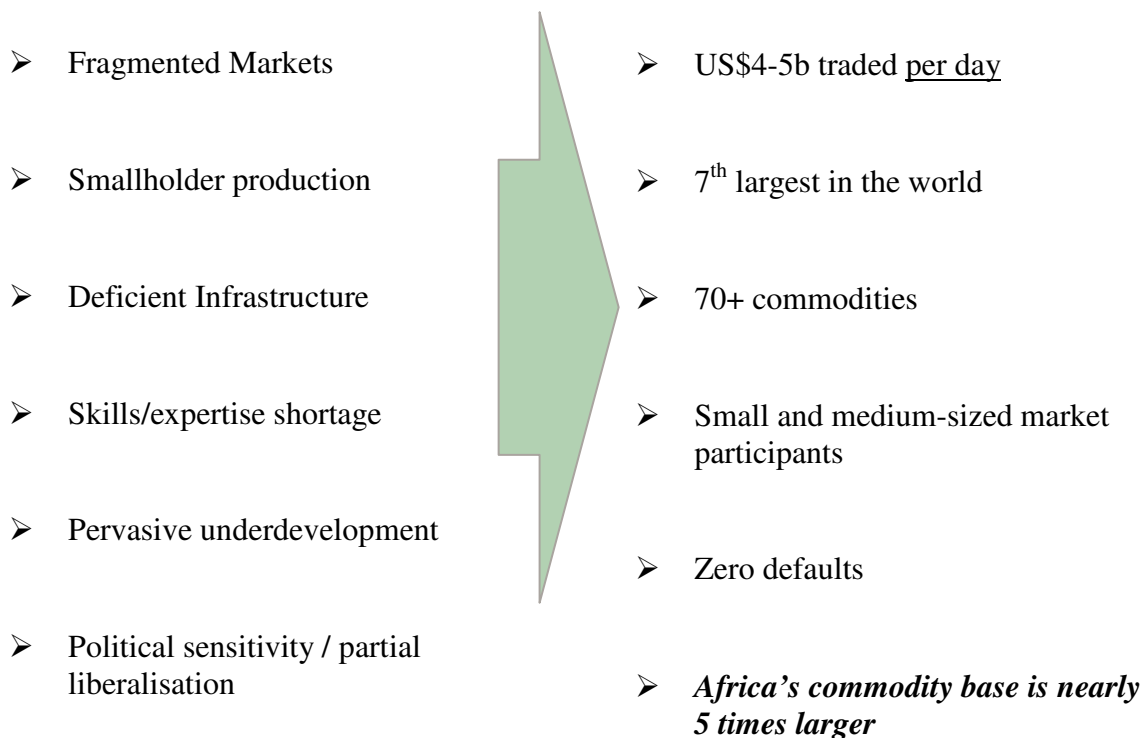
➢ Fragmented Markets

➢ Smallholder production

➢ Deficient Infrastructure

➢ Skills/expertise shortage

➢ Pervasive underdevelopment

➢ Political sensitivity / partial liberalisation

➢ US$4-5b traded per day

➢ $7^{th}$ largest in the world

➢ 70+ commodities

➢ Small and medium-sized market participants

➢ Zero defaults

➢ *Africa's commodity base is nearly 5 times larger*